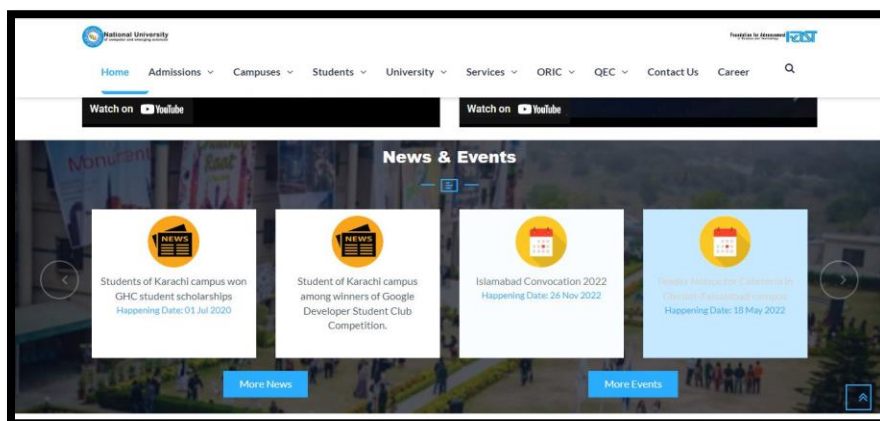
National University
of computer and emerging sciences

Foundation for Advancement of Science and Technology FAST

Home Admissions Campuses Students University Services ORIC QEC Contact Us Career

Watch on YouTube

Watch on YouTube

News & Events

NEWS

Students of Karachi campus won GHC student scholarships
Happening Date: 01 Jul 2020

NEWS

Student of Karachi campus among winners of Google Developer Student Club Competition.

Islamabad Convocation 2022
Happening Date: 26 Nov 2022

Tender Notice for Cafeteria in Chiniot-Faisalabad campus
Happening Date: 18 May 2022

More News

More Events